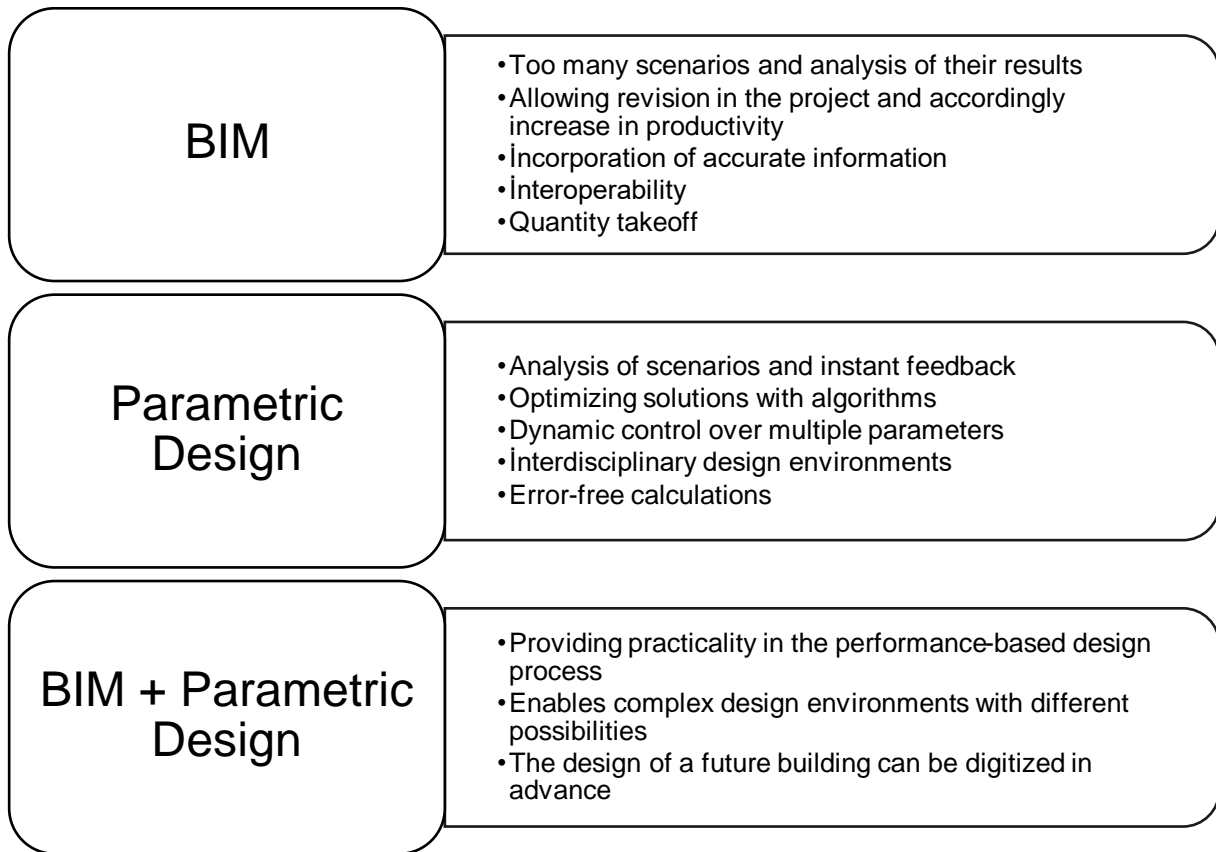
BIM

• Too many scenarios and analysis of their results
• Allowing revision in the project and accordingly increase in productivity
• İncorporation of accurate information
• İnteroperability
• Quantity takeoff

Parametric Design

• Analysis of scenarios and instant feedback
• Optimizing solutions with algorithms
• Dynamic control over multiple parameters
• İnterdisciplinary design environments
• Error-free calculations

BIM + Parametric Design

• Providing practicality in the performance-based design process
• Enables complex design environments with different possibilities
• The design of a future building can be digitized in advance